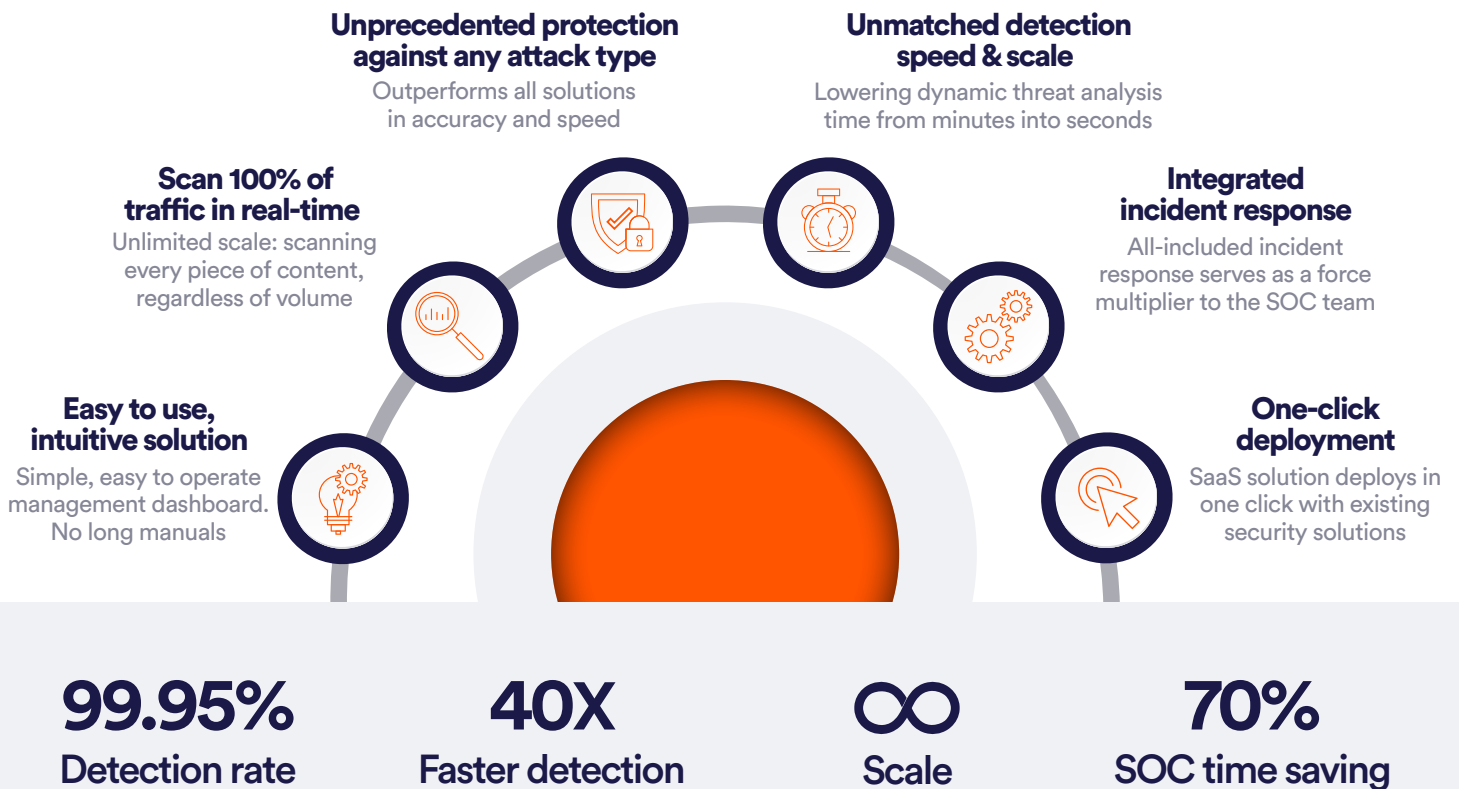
Unprecedented protection against any attack type
Outperforms all solutions in accuracy and speed

Unmatched detection speed & scale
Lowering dynamic threat analysis time from minutes into seconds

Scan 100% of traffic in real-time
Unlimited scale: scanning every piece of content, regardless of volume

Integrated incident response
All-included incident response serves as a force multiplier to the SOC team

Easy to use, intuitive solution
Simple, easy to operate management dashboard. No long manuals

One-click deployment
SaaS solution deploys in one click with existing security solutions

99.95%
Detection rate

40X
Faster detection

$\infty$
Scale

70%
SOC time saving